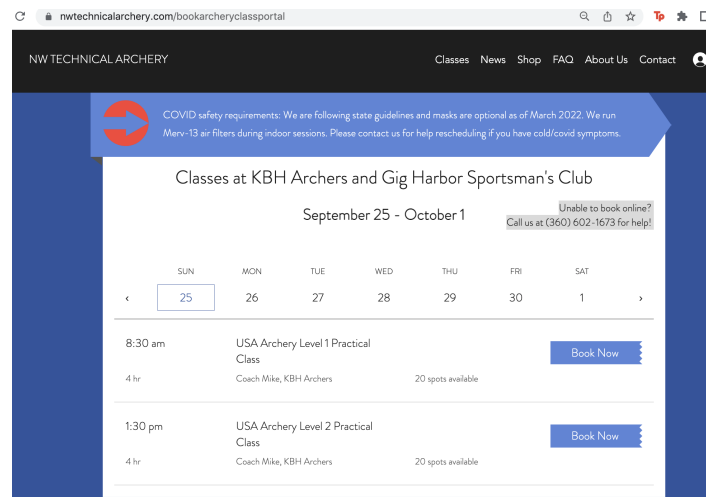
nwtechnicalarchery.com/bookarcheryclassportal

NW TECHNICAL ARCHERY

Classes News Shop FAQ About Us Contact

COVID safety requirements: We are following state guidelines and masks are optional as of March 2022. We run Merv-13 air filters during indoor sessions. Please contact us for help rescheduling if you have cold/covid symptoms.

Classes at KBH Archers and Gig Harbor Sportsman's Club

September 25 - October 1

Unable to book online? Call us at (360) 602-1673 for help!

| ‹ | SUN | MON | TUE | WED | THU | FRI | SAT | › |
|---|---|---|---|---|---|---|---|---|
| | 25 | 26 | 27 | 28 | 29 | 30 | 1 | |

8:30 am
4 hr
USA Archery Level 1 Practical Class
Coach Mike, KBH Archers
20 spots available
Book Now

1:30 pm
4 hr
USA Archery Level 2 Practical Class
Coach Mike, KBH Archers
20 spots available
Book Now